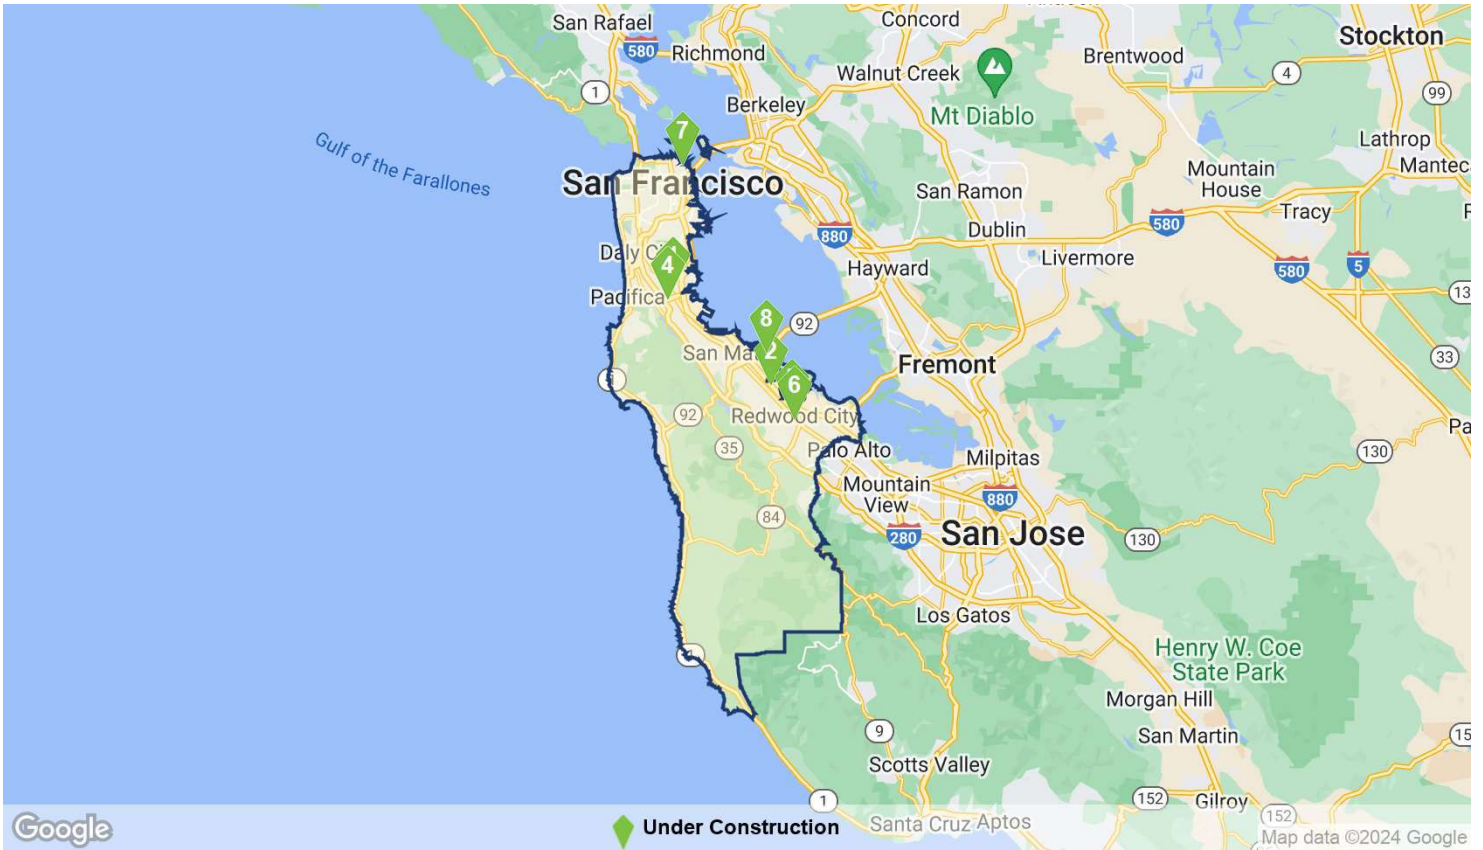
San Rafael
580
Richmond
Concord
Brentwood
Stockton
Walnut Creek
4
1
Berkeley
Mt Diablo
99
Gulf of the Farallones
7
San Francisco
Lathrop
Mountain House
Manteca
San Ramon
880
Dublin
580
Tracy
Daly City
4
Livermore
Hayward
580
5
Pacifica
13
8
92
San Mateo
2
Fremont
33
6
92
Redwood City
Palo Alto
35
Milpitas
130
Mountain View
880
84
280
San Jose
130
Los Gatos
Henry W. Coe State Park
Morgan Hill
9
San Martin
Scotts Valley
1
152
Gilroy
152
Google
Under Construction
Santa Cruz
Aptos
Map data ©2024 Google